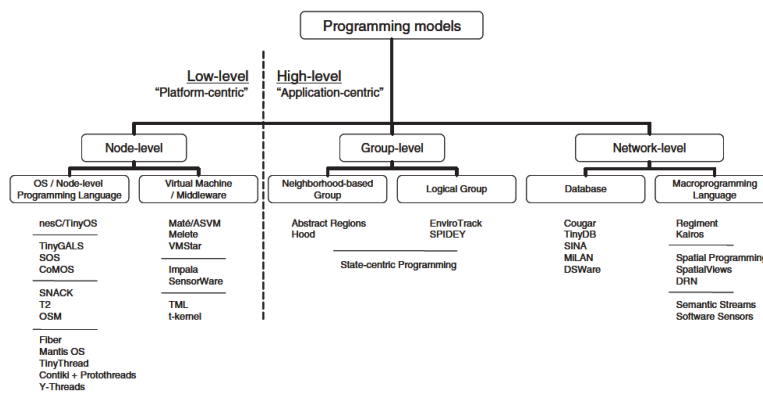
Programming models

Low-level
"Platform-centric"

High-level
"Application-centric"

Node-level

Group-level

Network-level

OS / Node-level Programming Language

Virtual Machine / Middleware

Neighborhood-based Group

Logical Group

Database

Macroprogramming Language

nesC/TinyOS

TinyGALS
SOS
CoMOS

SNACK
T2
OSM

Fiber
Mantis OS
TinyThread
Contiki + Protothreads
Y-Threads

Maté/ASVM
Melete
VMStar

Impala
SensorWare

TML
t-kernel

Abstract Regions
Hood

EnviroTrack
SPIDEY

State-centric Programming

Cougar
TinyDB
SINA
MiLAN
DSWare

Regiment
Kairos

Spatial Programming
SpatialViews
DRN

Semantic Streams
Software Sensors